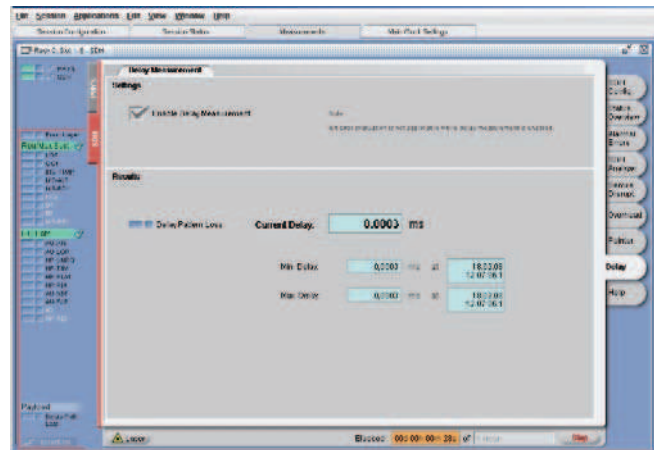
File Session Applications Edit View Window Help

Session Configuration | Session Status | Measurements | Multi-Port Settings

Rx 1 Stc-1 - SDH

Delay Measurement

Settings

Enable Delay Measurement

Note

Results

Delay Pattern Loss

Current Delay: 0.0003 ms

Min Delay 0.0003 ms at 18:03:08 12/07/06

Max Delay 0.0003 ms at 18:03:08 12/07/06

Payload

Summary

Status Overview

Alarms Errors

Overhead

Pointer

Delay

Help

Laser

Elapsed 000:00h:00m:28s of

Stop